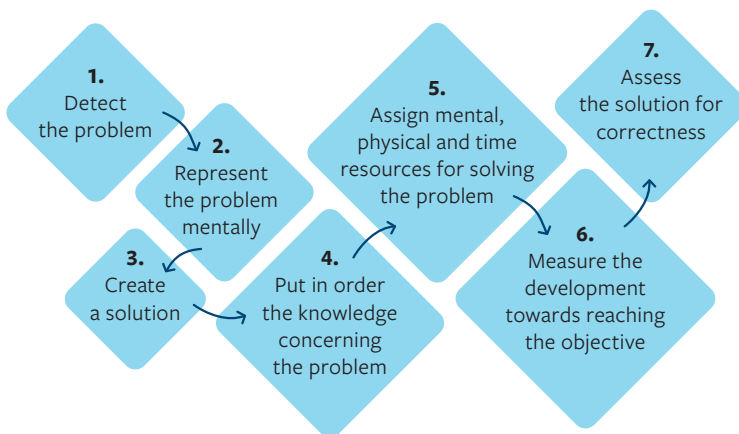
1.
Detect the problem

2.
Represent the problem mentally

3.
Create a solution

4.
Put in order the knowledge concerning the problem

5.
Assign mental, physical and time resources for solving the problem

6.
Measure the development towards reaching the objective

7.
Assess the solution for correctness